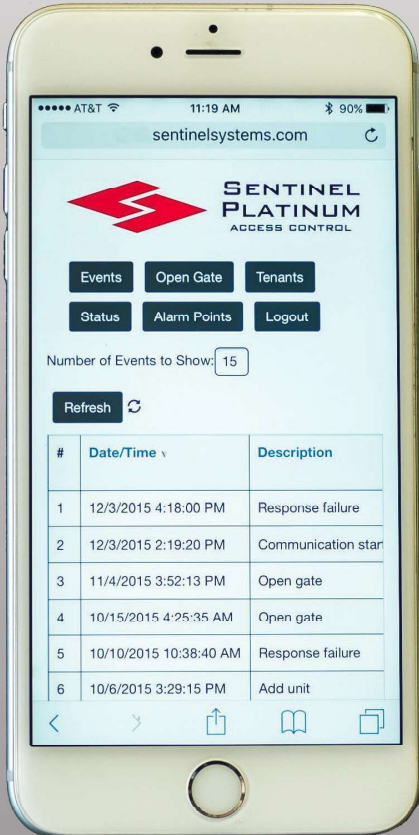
●●●●● AT&T 11:19 AM 90%

sentinelsystems.com

SENTINEL PLATINUM
ACCESS CONTROL

Events Open Gate Tenants
Status Alarm Points Logout

Number of Events to Show: 15

Refresh

| # | Date/Time | Description |
|---|---|---|
| 1 | 12/3/2015 4:18:00 PM | Response failure |
| 2 | 12/3/2015 2:19:20 PM | Communication star |
| 3 | 11/4/2015 3:52:13 PM | Open gate |
| 4 | 10/15/2015 4:25:35 AM | Open gate |
| 5 | 10/10/2015 10:38:40 AM | Response failure |
| 6 | 10/6/2015 3:29:15 PM | Add unit |